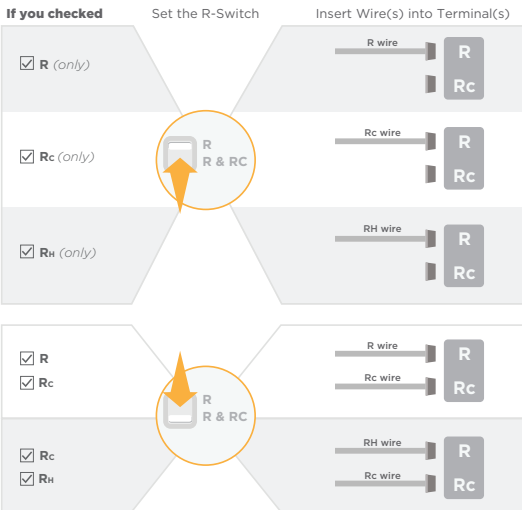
If you checked | Set the R-Switch | Insert Wire(s) into Terminal(s)

☑ R (only)

R wire
R
Rc

☑ Rc (only)

R
R & RC

Rc wire
R
Rc

☑ RH (only)

RH wire
R
Rc

☑ R
☑ Rc

R
R & RC

R wire
Rc wire
R
Rc

☑ Rc
☑ RH

RH wire
Rc wire
R
Rc